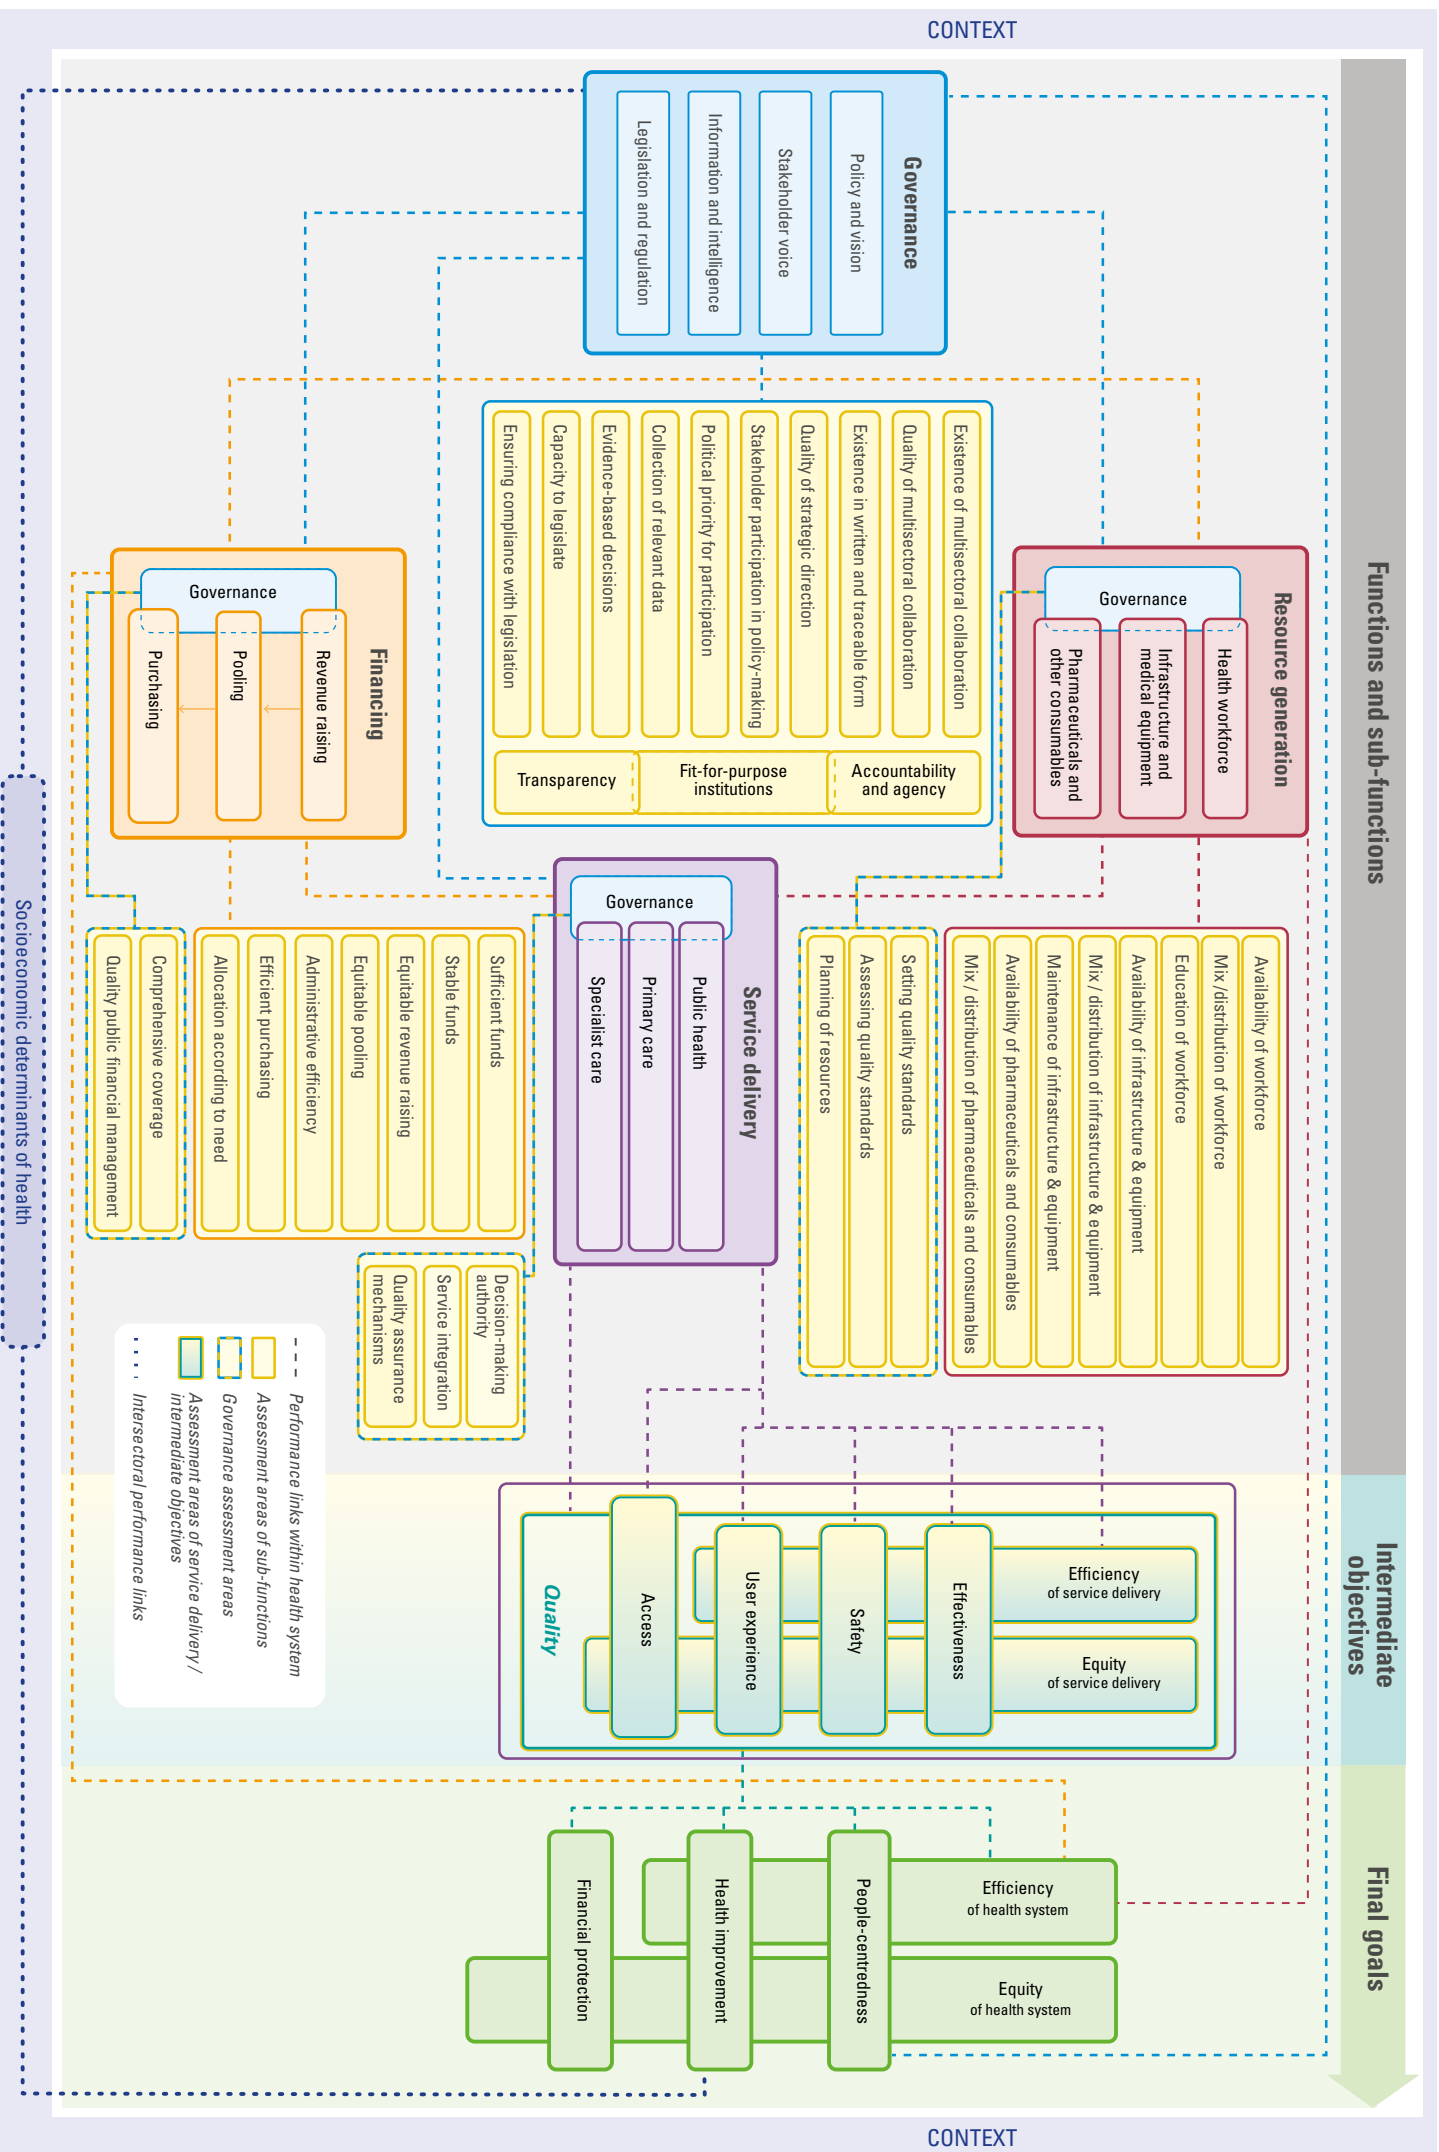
CONTEXT

Functions and sub-functions

Governance
Policy and vision
Stakeholder voice
Information and intelligence
Legislation and regulation

Existence of multisectoral collaboration
Quality of multisectoral collaboration
Existence in written and traceable form
Quality of strategic direction
Stakeholder participation in policy-making
Political priority for participation
Collection of relevant data
Evidence-based decisions
Capacity to legislate
Ensuring compliance with legislation
Accountability and agency
Fit-for-purpose institutions
Transparency

Resource generation
Governance
Health workforce
Infrastructure and medical equipment
Pharmaceuticals and other consumables

Financing
Governance
Revenue raising
Pooling
Purchasing

Service delivery
Governance
Public health
Primary care
Specialist care

Sufficient funds
Stable funds
Equitable revenue raising
Equitable pooling
Administrative efficiency
Efficient purchasing
Allocation according to need
Comprehensive coverage
Quality public financial management

Decision-making authority
Service integration
Quality assurance mechanisms

Setting quality standards
Assessing quality standards
Planning of resources

Availability of workforce
Mix/distribution of workforce
Education of workforce
Availability of infrastructure & equipment
Mix / distribution of infrastructure & equipment
Maintenance of infrastructure & equipment
Availability of pharmaceuticals and consumables
Mix / distribution of pharmaceuticals and consumables

Performance links within health system
Assessment areas of sub-functions
Governance assessment areas
Assessment areas of service delivery / intermediate objectives
Intersectoral performance links

Socioeconomic determinants of health

Intermediate objectives

Quality
Access
User experience
Safety
Effectiveness
Efficiency of service delivery
Equity of service delivery

Final goals

Financial protection
Health improvement
People-centredness
Efficiency of health system
Equity of health system

CONTEXT